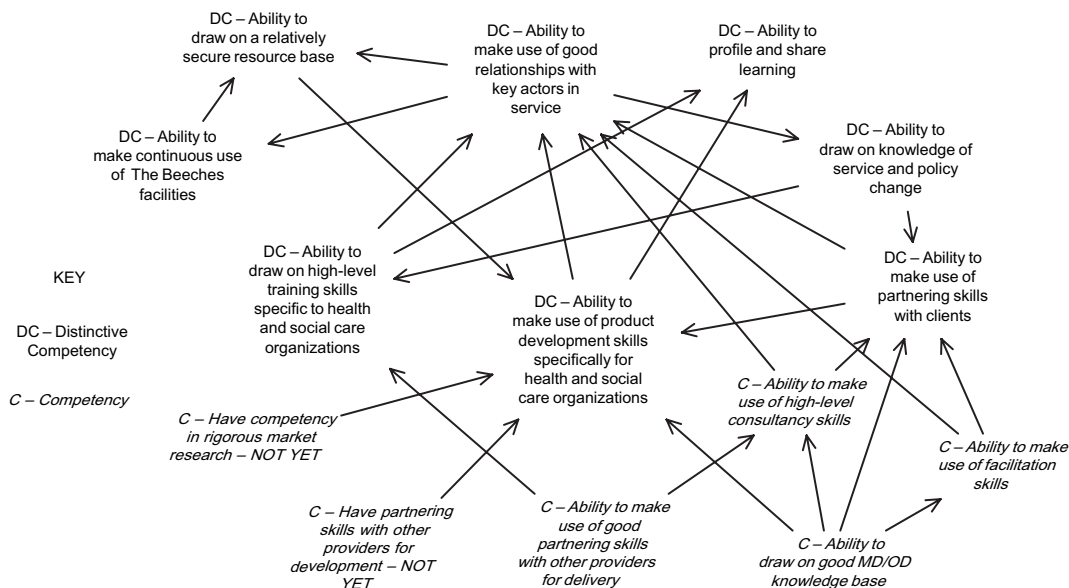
DC – Ability to draw on a relatively secure resource base

DC – Ability to make use of good relationships with key actors in service

DC – Ability to profile and share learning

DC – Ability to make continuous use of The Beeches facilities

DC – Ability to draw on knowledge of service and policy change

DC – Ability to draw on high-level training skills specific to health and social care organizations

DC – Ability to make use of partnering skills with clients

KEY

DC – Distinctive Competency

C – Competency

DC – Ability to make use of product development skills specifically for health and social care organizations

C – Ability to make use of high-level consultancy skills

C – Have competency in rigorous market research – NOT YET

C – Ability to make use of facilitation skills

C – Have partnering skills with other providers for development – NOT YET

C – Ability to make use of good partnering skills with other providers for delivery

C – Ability to draw on good MD/OD knowledge base